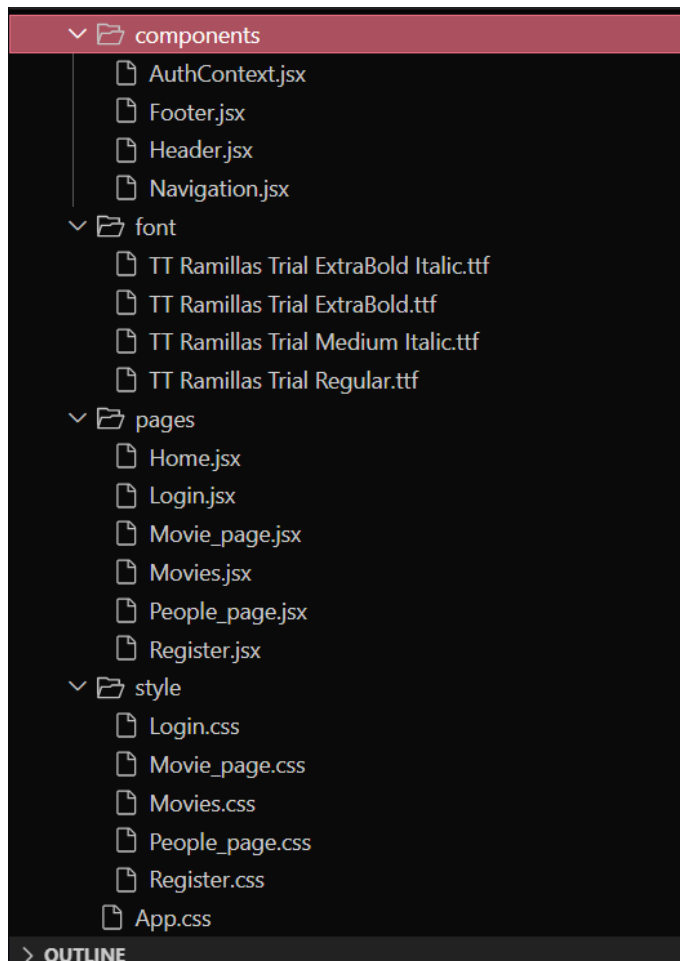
components
AuthContext.jsx
Footer.jsx
Header.jsx
Navigation.jsx
font
TT Ramillas Trial ExtraBold Italic.ttf
TT Ramillas Trial ExtraBold.ttf
TT Ramillas Trial Medium Italic.ttf
TT Ramillas Trial Regular.ttf
pages
Home.jsx
Login.jsx
Movie_page.jsx
Movies.jsx
People_page.jsx
Register.jsx
style
Login.css
Movie_page.css
Movies.css
People_page.css
Register.css
App.css
OUTLINE